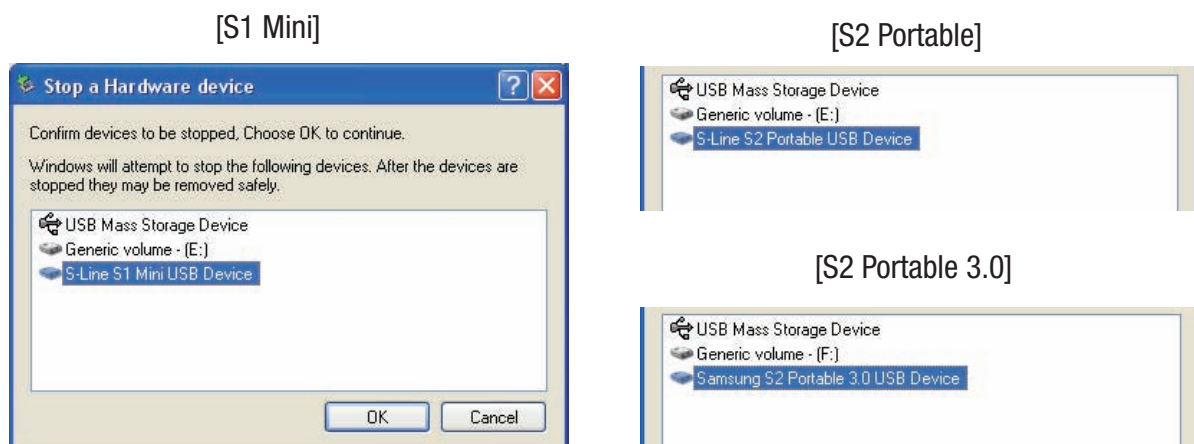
[S1 Mini]

Stop a Hardware device

Confirm devices to be stopped, Choose OK to continue.

Windows will attempt to stop the following devices. After the devices are stopped they may be removed safely.

USB Mass Storage Device
Generic volume - (E:)
S-Line S1 Mini USB Device

OK
Cancel

[S2 Portable]

USB Mass Storage Device
Generic volume - (E:)
S-Line S2 Portable USB Device

[S2 Portable 3.0]

USB Mass Storage Device
Generic volume - (F:)
Samsung S2 Portable 3.0 USB Device